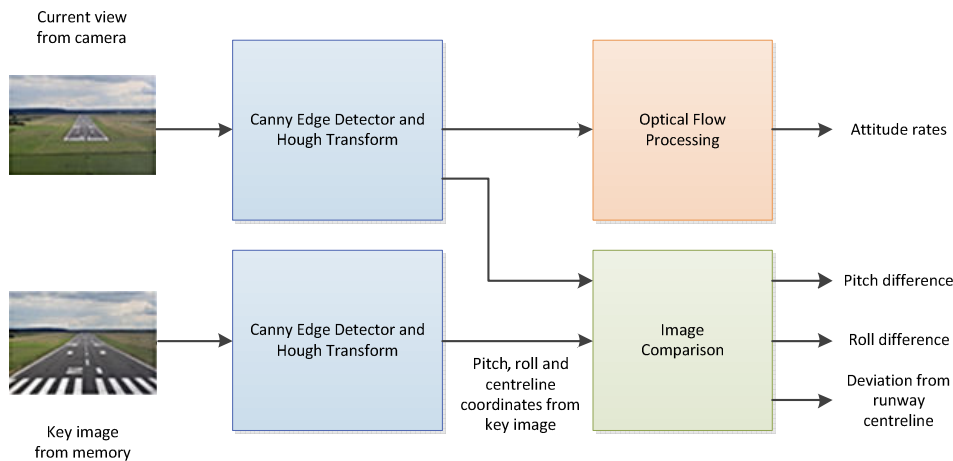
Current view from camera

Canny Edge Detector and Hough Transform

Optical Flow Processing

Attitude rates

Pitch difference

Canny Edge Detector and Hough Transform

Image Comparison

Roll difference

Pitch, roll and centreline coordinates from key image

Deviation from runway centreline

Key image from memory